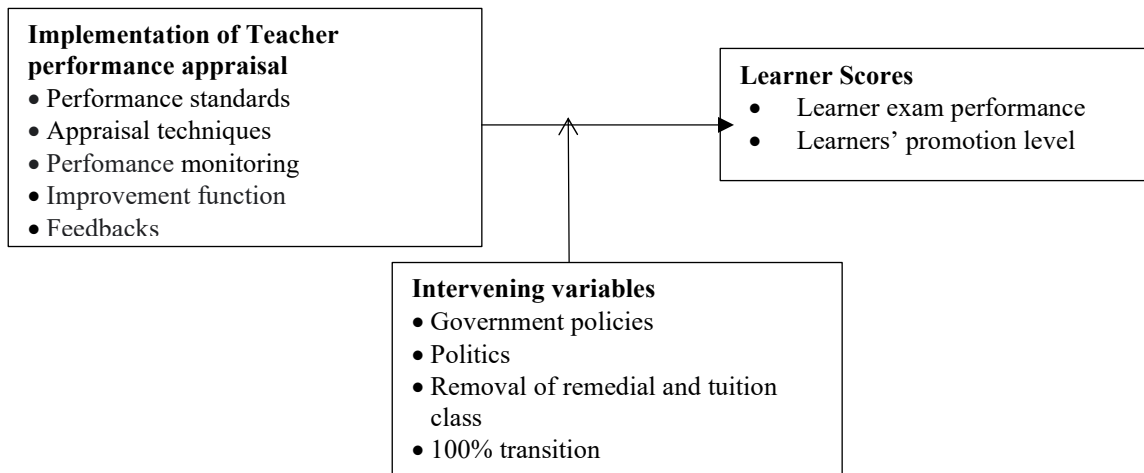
**Implementation of Teacher performance appraisal**
• Performance standards
• Appraisal techniques
• Perfomance monitoring
• Improvement function
• Feedbacks

**Learner Scores**
• Learner exam performance
• Learners' promotion level

**Intervening variables**
• Government policies
• Politics
• Removal of remedial and tuition class
• 100% transition